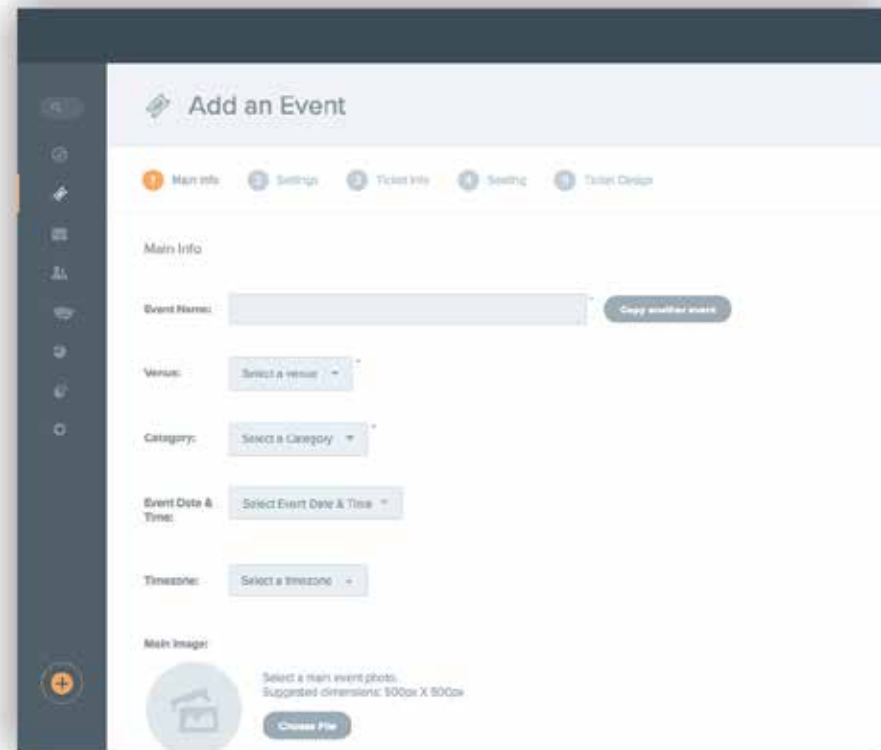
Add an Event

1 Main Info
2 Settings
3 Ticket Info
4 Seating
5 Ticket Design

Main Info

Event Name: *
Copy another event

Venue: Select a venue *

Category: Select a Category *

Event Date & Time: Select Event Date & Time

Timezone: Select a timezone

Main Image:

Select a main event photo.
Suggested dimensions: 500px X 500px

Choose File